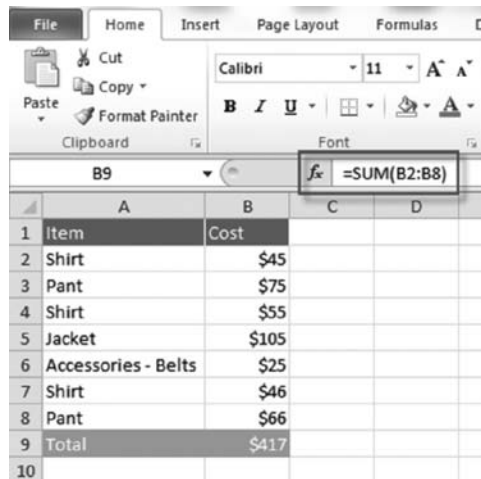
File Home Insert Page Layout Formulas

Cut
Copy
Paste
Format Painter
Clipboard

Calibri 11
B I U
Font

B9 $f_x$ =SUM(B2:B8)

| | A | B | C | D |
|---|---|---|---|---|
| 1 | Item | Cost | | |
| 2 | Shirt | \$45 | | |
| 3 | Pant | \$75 | | |
| 4 | Shirt | \$55 | | |
| 5 | Jacket | \$105 | | |
| 6 | Accessories - Belts | \$25 | | |
| 7 | Shirt | \$46 | | |
| 8 | Pant | \$66 | | |
| 9 | Total | \$417 | | |
| 10 | | | | |